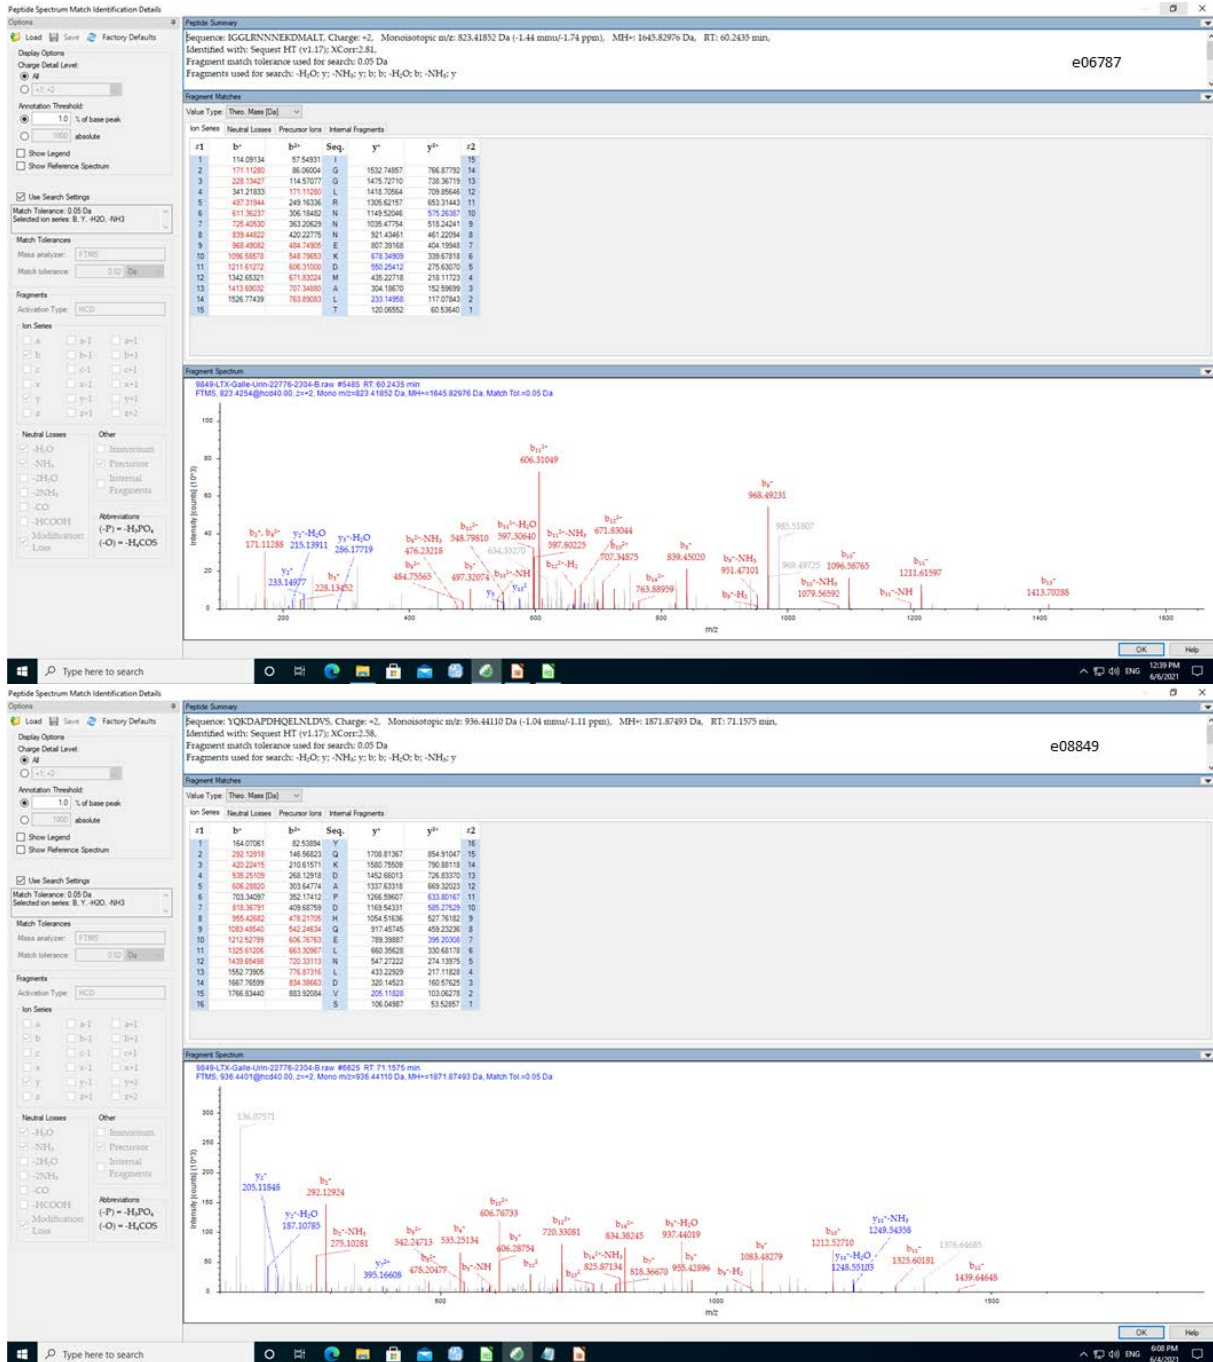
Peptide Spectrum Match Identification Details

Options
Load Save Factory Defaults
Display Options
Charge Detail Level
All
+1; +2
Annotation Threshold
1.0 % of base peak
1000 absolute
Show Legend
Show Reference Spectrum
Use Search Settings
Match Tolerance: 0.05 Da
Selected ion series: B, Y, -H2O, -NH3
Match Tolerances
Mass analyzer: FTMS
Match tolerance: 0.02 Da
Fragments
Activation Type: HCD
Ion Series
a a-1 a+1
b b-1 b+1
c c-1 c+1
x x-1 x+1
y y-1 y+1
z z-1 z+2
Neutral Losses
-H₂O
-NH₃
-2H₂O
-2NH₃
-CO
-HCOOH
Modification Loss
Other
Immonium
Precursor
Internal Fragments
Abbreviations
$(-P) = -H_3PO_4$
$(-O) = -H_4COS$

Peptide Summary
Sequence: IGGLRNNNEKDMALT, Charge: +2, Monoisotopic m/z: 823.41852 Da (-1.44 mmu/-1.74 ppm), MH+: 1645.82976 Da, RT: 60.2435 min,
Identified with: Sequest HT (v1.17); XCorr:2.81,
Fragment match tolerance used for search: 0.05 Da
Fragments used for search: -H₂O; y; -NH₃; y; b; b; -H₂O; b; -NH₃; y

e06787

Fragment Matches
Value Type: Theo. Mass [Da]
Ion Series | Neutral Losses | Precursor Ions | Internal Fragments

| #1 | b⁺ | b²⁺ | Seq. | y⁺ | y²⁺ | #2 |
|---|---|---|---|---|---|---|
| 1 | 114.09134 | 57.54931 | I | | | 15 |
| 2 | 171.11280 | 86.06004 | G | 1532.74857 | 766.87792 | 14 |
| 3 | 228.13427 | 114.57077 | G | 1475.72710 | 738.36719 | 13 |
| 4 | 341.21833 | 171.11280 | L | 1418.70564 | 709.85646 | 12 |
| 5 | 497.31944 | 249.16336 | R | 1305.62157 | 653.31443 | 11 |
| 6 | 611.36237 | 306.18482 | N | 1149.52046 | 575.26387 | 10 |
| 7 | 725.40530 | 363.20629 | N | 1035.47754 | 518.24241 | 9 |
| 8 | 839.44822 | 420.22775 | N | 921.43461 | 461.22094 | 8 |
| 9 | 968.49082 | 484.74905 | E | 807.39168 | 404.19948 | 7 |
| 10 | 1096.58578 | 548.79653 | K | 678.34909 | 339.67818 | 6 |
| 11 | 1211.61272 | 606.31000 | D | 550.25412 | 275.63070 | 5 |
| 12 | 1342.65321 | 671.83024 | M | 435.22718 | 218.11723 | 4 |
| 13 | 1413.69032 | 707.34880 | A | 304.18670 | 152.59699 | 3 |
| 14 | 1526.77439 | 763.89083 | L | 233.14958 | 117.07843 | 2 |
| 15 | | | T | 120.06552 | 60.53640 | 1 |

Fragment Spectrum
9849-LTX-Galle-Urin-22776-2304-B.raw #5485 RT: 60.2435 min
FTMS, 823.4254@hcd40.00, z=+2, Mono m/z=823.41852 Da, MH+=1645.82976 Da, Match Tol.=0.05 Da

100 80 60 40 20 0
Intensity [counts] (10^3)
b₁₁²⁺ 606.31049
b₈⁺ 968.49231
985.51807
b₂⁺, b₄²⁺ 171.11288
y₂⁺-H₂O 215.13911
y₂⁺-H₂O 286.17719
y₂⁺ 233.14977
b₅⁺ 228.13452
b₈²⁺-NH₃ 476.23215
b₁₀²⁺ 548.79810
b₁₁²⁺-H₂O 597.30640
634.33270
b₁₁²⁺-NH₃ 597.80225
b₁₂²⁺ 671.83044
b₁₃²⁺ 707.34875
b₈⁺ 839.45020
b₉⁺-NH₃ 951.47101
969.49725
b₁₀⁺ 1096.58765
b₁₁⁺ 1211.61597
b₈²⁺ 484.75565
b₅⁺ 497.32074
b₁₀²⁺-NH
b₁₂²⁺-H₂
y₅ y₄⁺
b₁₄²⁺ 763.88959
b₉⁺-H₂
b₁₁⁺-NH₃ 1079.56592
b₁₁⁺-NH
b₁₃⁺ 1413.70288
200 400 600 800 1000 1200 1400 1600
m/z

OK Help

Type here to search
ENG 12:39 PM 6/6/2021

Peptide Spectrum Match Identification Details

Options
Load Save Factory Defaults
Display Options
Charge Detail Level
All
+1; +2
Annotation Threshold
1.0 % of base peak
1000 absolute
Show Legend
Show Reference Spectrum
Use Search Settings
Match Tolerance: 0.05 Da
Selected ion series: B, Y, -H2O, -NH3
Match Tolerances
Mass analyzer: FTMS
Match tolerance: 0.02 Da
Fragments
Activation Type: HCD
Ion Series
a a-1 a+1
b b-1 b+1
c c-1 c+1
x x-1 x+1
y y-1 y+1
z z-1 z+2
Neutral Losses
-H₂O
-NH₃
-2H₂O
-2NH₃
-CO
-HCOOH
Modification Loss
Other
Immonium
Precursor
Internal Fragments
Abbreviations
$(-P) = -H_3PO_4$
$(-O) = -H_4COS$

Peptide Summary
Sequence: YQKDAPDHQELNLDVS, Charge: +2, Monoisotopic m/z: 936.44110 Da (-1.04 mmu/-1.11 ppm), MH+: 1871.87493 Da, RT: 71.1575 min,
Identified with: Sequest HT (v1.17); XCorr:2.58,
Fragment match tolerance used for search: 0.05 Da
Fragments used for search: -H₂O; y; -NH₃; y; b; b; -H₂O; b; -NH₃; y

e08849

Fragment Matches
Value Type: Theo. Mass [Da]
Ion Series | Neutral Losses | Precursor Ions | Internal Fragments

| #1 | b⁺ | b²⁺ | Seq. | y⁺ | y²⁺ | #2 |
|---|---|---|---|---|---|---|
| 1 | 164.07061 | 82.53894 | Y | | | 16 |
| 2 | 292.12918 | 146.56823 | Q | 1708.81367 | 854.91047 | 15 |
| 3 | 420.22415 | 210.61571 | K | 1580.75509 | 790.88118 | 14 |
| 4 | 535.25109 | 268.12918 | D | 1452.66013 | 726.83370 | 13 |
| 5 | 606.28820 | 303.64774 | A | 1337.63318 | 669.32023 | 12 |
| 6 | 703.34097 | 352.17412 | P | 1266.59607 | 633.80167 | 11 |
| 7 | 818.36791 | 409.68759 | D | 1169.54331 | 585.27529 | 10 |
| 8 | 955.42682 | 478.21705 | H | 1054.51636 | 527.76182 | 9 |
| 9 | 1083.48540 | 542.24634 | Q | 917.45745 | 459.23236 | 8 |
| 10 | 1212.52799 | 606.76763 | E | 789.39887 | 395.20308 | 7 |
| 11 | 1325.61206 | 663.30967 | L | 660.35628 | 330.68178 | 6 |
| 12 | 1439.65498 | 720.33113 | N | 547.27222 | 274.13975 | 5 |
| 13 | 1552.73905 | 776.87316 | L | 433.22929 | 217.11828 | 4 |
| 14 | 1667.76599 | 834.38663 | D | 320.14523 | 160.57625 | 3 |
| 15 | 1766.83440 | 883.92084 | V | 205.11828 | 103.06278 | 2 |
| 16 | | | S | 106.04987 | 53.52857 | 1 |

Fragment Spectrum
9849-LTX-Galle-Urin-22776-2304-B.raw #6625 RT: 71.1575 min
FTMS, 936.4401@hcd40.00, z=+2, Mono m/z=936.44110 Da, MH+=1871.87493 Da, Match Tol.=0.05 Da

300 250 200 150 100 50 0
Intensity [counts] (10^3)
136.07571
y₂⁺ 205.11848
b₂⁺ 292.12924
y₂⁺-H₂O 187.10785
b₃⁺-NH₃ 275.10281
y₃²⁺ 395.16608
b₉²⁺ 542.24713
b₄²⁺ 478.20477
b₄⁺ 535.25134
b₁₀²⁺ 606.76733
b₅⁺ 606.28754
b₉⁺-NH
b₁₁²⁺ 720.33081
b₁₄²⁺ 834.38245
b₇⁺ 818.36670
b₁₄²⁺-NH₃ 825.87134
b₈⁺-H₂O 937.44019
b₈⁺ 955.42896
b₉⁺-H₂
b₉⁺ 1083.48279
b₁₀⁺ 1212.52710
y₁₁⁺-NH₃ 1249.54358
y₁₁⁺-H₂O 1248.55103
b₁₁⁺ 1325.60181
1376.64685
b₁₂⁺ 1439.64648
500 1000 1500
m/z

OK Help

Type here to search
ENG 6:08 PM 6/4/2021